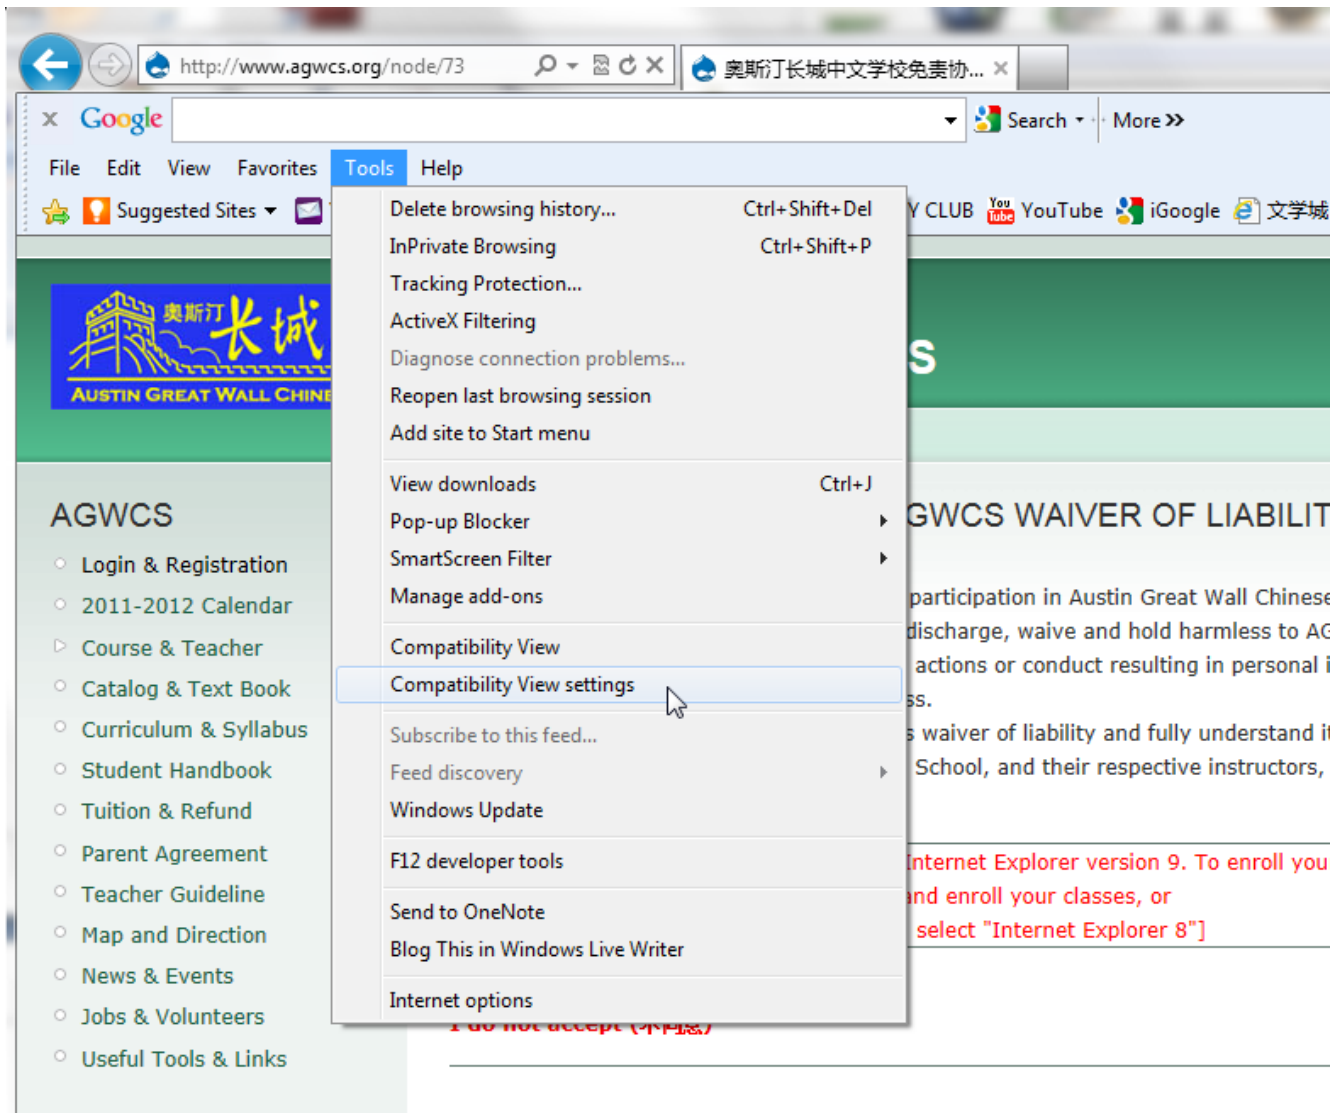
http://www.agwcs.org/node/73

奥斯汀长城中文学校免责协...

Google

Search More »

File Edit View Favorites Tools Help

Suggested Sites

Y CLUB YouTube iGoogle 文学城

奥斯汀 长城

AUSTIN GREAT WALL CHINE

S

Delete browsing history... Ctrl+Shift+Del
InPrivate Browsing Ctrl+Shift+P
Tracking Protection...
ActiveX Filtering
Diagnose connection problems...
Reopen last browsing session
Add site to Start menu
View downloads Ctrl+J
Pop-up Blocker
SmartScreen Filter
Manage add-ons
Compatibility View
Compatibility View settings
Subscribe to this feed...
Feed discovery
Windows Update
F12 developer tools
Send to OneNote
Blog This in Windows Live Writer
Internet options

AGWCS
Login & Registration
2011-2012 Calendar
Course & Teacher
Catalog & Text Book
Curriculum & Syllabus
Student Handbook
Tuition & Refund
Parent Agreement
Teacher Guideline
Map and Direction
News & Events
Jobs & Volunteers
Useful Tools & Links

GWCS WAIVER OF LIABILIT

participation in Austin Great Wall Chinese
discharge, waive and hold harmless to AG
actions or conduct resulting in personal i
ss.
waiver of liability and fully understand i
School, and their respective instructors,

Internet Explorer version 9. To enroll you
nd enroll your classes, or
select "Internet Explorer 8"]

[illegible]